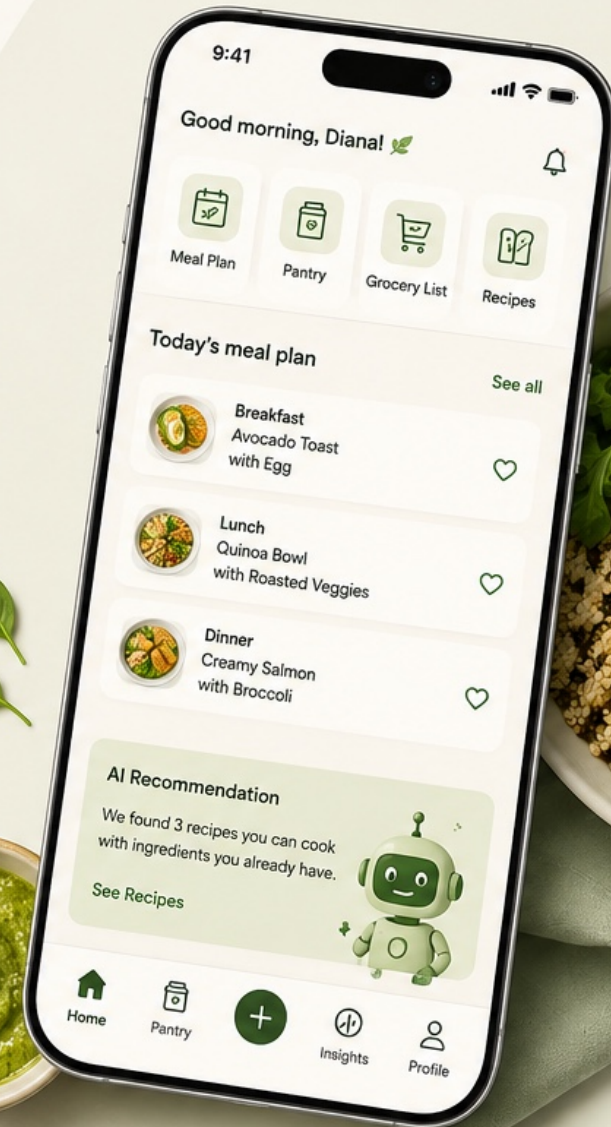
9:41

Good morning, Diana!

Meal Plan
Pantry
Grocery List
Recipes

Today's meal plan
See all

Breakfast
Avocado Toast with Egg

Lunch
Quinoa Bowl with Roasted Veggies

Dinner
Creamy Salmon with Broccoli

AI Recommendation
We found 3 recipes you can cook with ingredients you already have.
See Recipes

Home
Pantry
+
Insights
Profile